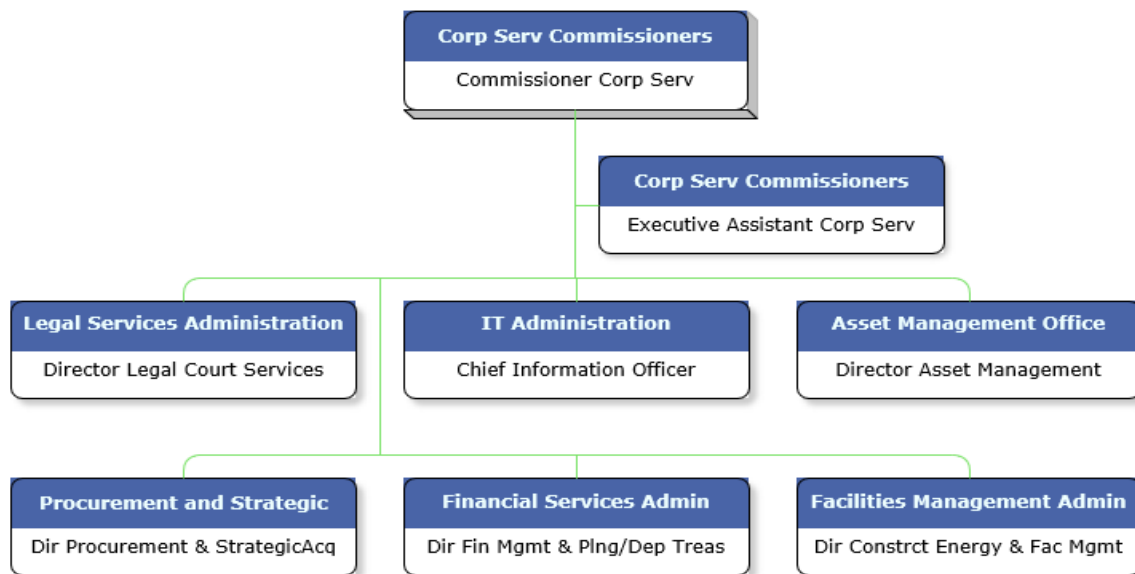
Corp Serv Commissioners
Commissioner Corp Serv

Corp Serv Commissioners
Executive Assistant Corp Serv

Legal Services Administration
Director Legal Court Services

IT Administration
Chief Information Officer

Asset Management Office
Director Asset Management

Procurement and Strategic
Dir Procurement & StrategicAcq

Financial Services Admin
Dir Fin Mgmt & Plng/Dep Treas

Facilities Management Admin
Dir Constrct Energy & Fac Mgmt